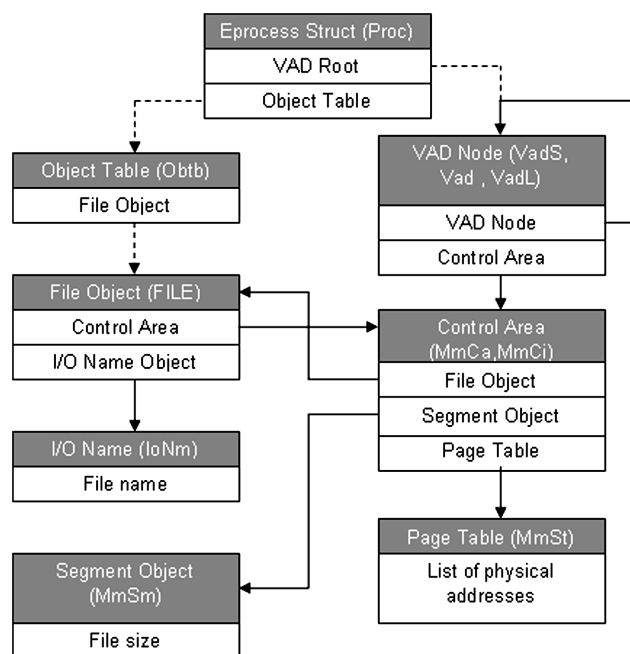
Eprocess Struct (Proc)
VAD Root
Object Table

Object Table (Obtb)
File Object

VAD Node (VadS, Vad , VadL)
VAD Node
Control Area

File Object (FILE)
Control Area
I/O Name Object

Control Area (MmCa,MmCi)
File Object
Segment Object
Page Table

I/O Name (IoNm)
File name

Page Table (MmSt)
List of physical addresses

Segment Object (MmSm)
File size